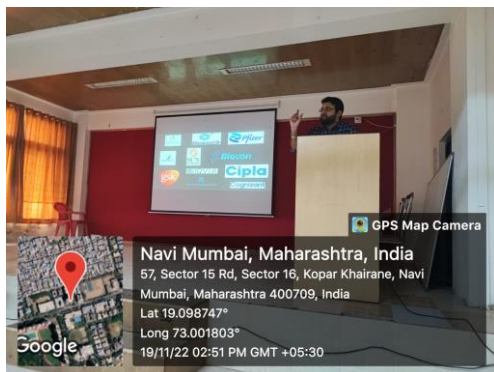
Pfizer
Biocon
gsk
Cipla

GPS Map Camera

Navi Mumbai, Maharashtra, India

57, Sector 15 Rd, Sector 16, Kopar Khairane, Navi Mumbai, Maharashtra 400709, India

Lat 19.098747°

Long 73.001803°

19/11/22 02:51 PM GMT +05:30

Google